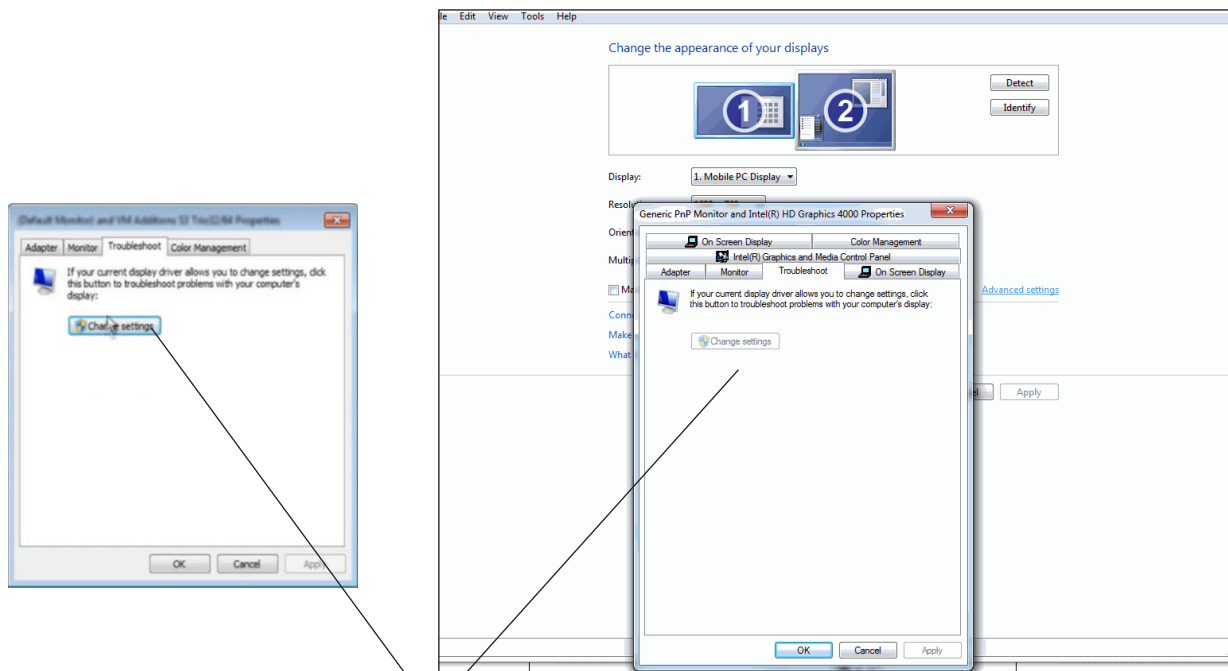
(Default Monitor) and VM Additions S3 Trio32/64 Properties

Adapter | Monitor | Troubleshoot | Color Management

If your current display driver allows you to change settings, click this button to troubleshoot problems with your computer's display:

Change settings

OK | Cancel | Apply

le Edit View Tools Help

Change the appearance of your displays

Detect

Identify

Display: 1. Mobile PC Display

Resol

Orient

Multip

Ma

Conn

Make

What

Advanced settings

el | Apply

Generic PnP Monitor and Intel(R) HD Graphics 4000 Properties

On Screen Display | Color Management

Intel(R) Graphics and Media Control Panel

Adapter | Monitor | Troubleshoot | On Screen Display

If your current display driver allows you to change settings, click this button to troubleshoot problems with your computer's display:

Change settings

OK | Cancel | Apply